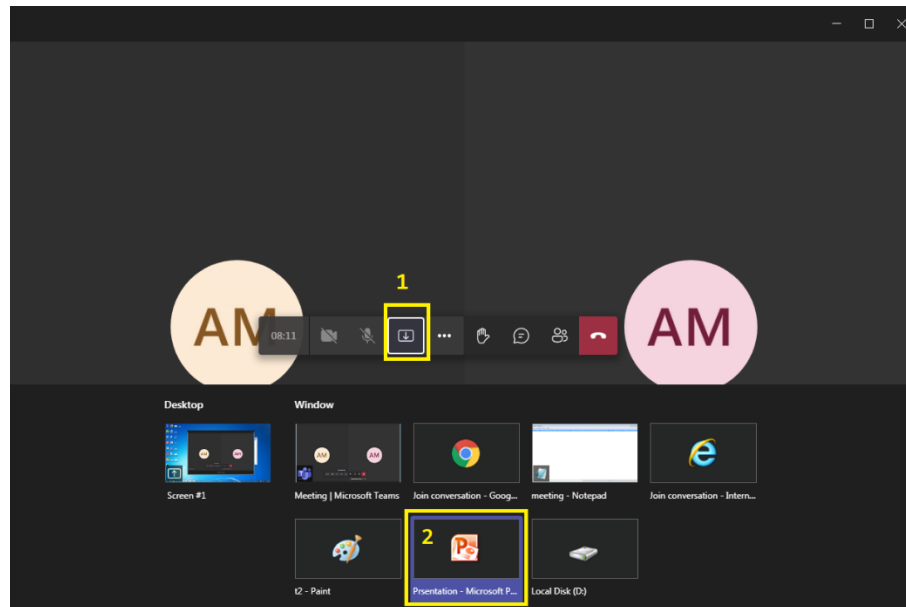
AM

08:11

1

AM

Desktop

Window

Screen #1

Meeting | Microsoft Teams

Join conversation - Goog...

meeting - Notepad

Join conversation - Intern...

t2 - Paint

2

Prsentation - Microsoft P...

Local Disk (D:)